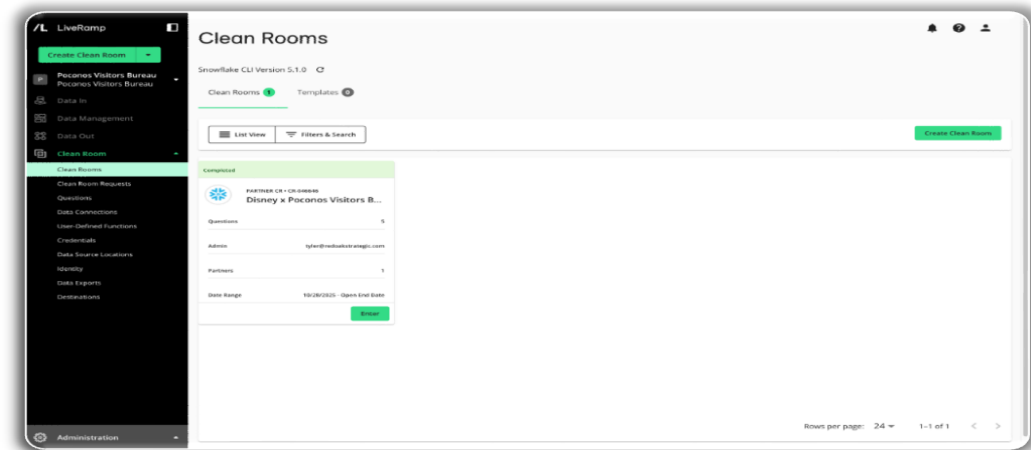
LiveRamp

Create Clean Room

P Poconos Visitors Bureau
Poconos Visitors Bureau

Data In

Data Management

Data Out

Clean Room

Clean Rooms

Clean Room Requests

Questions

Data Connections

User-Defined Functions

Credentials

Data Source Locations

Identity

Data Exports

Destinations

Administration

Clean Rooms

Snowflake CLI Version 5.1.0

Clean Rooms 1 Templates 0

List View Filters & Search

Create Clean Room

Completed

PARTNER CR • CR-046646
Disney x Poconos Visitors B...

Questions 5

Admin tyler@mediastrategic.com

Partners 1

Date Range 10/28/2025 - Open End Date

Enter

Rows per page: 24 1-1 of 1